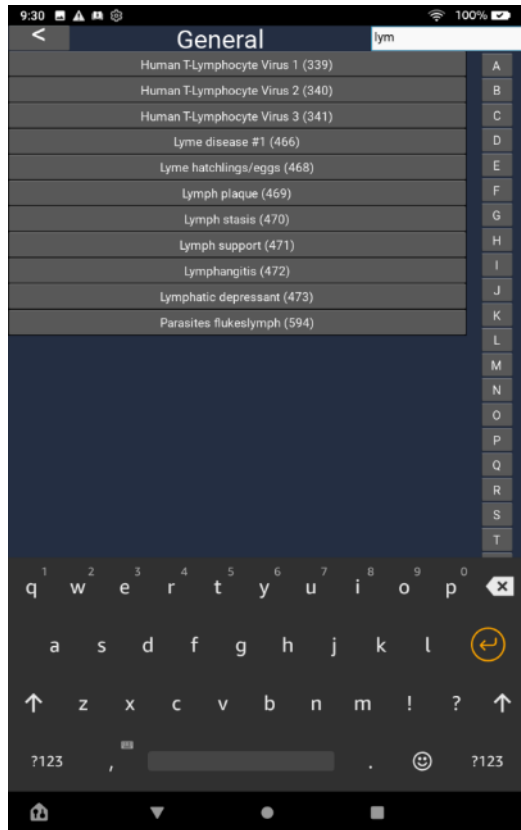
9:30

100%

<

General

lym

Human T-Lymphocyte Virus 1 (339)

Human T-Lymphocyte Virus 2 (340)

Human T-Lymphocyte Virus 3 (341)

Lyme disease #1 (466)

Lyme hatchlings/eggs (468)

Lymph plaque (469)

Lymph stasis (470)

Lymph support (471)

Lymphangitis (472)

Lymphatic depressant (473)

Parasites flukeslymph (594)

A
B
C
D
E
F
G
H
I
J
K
L
M
N
O
P
Q
R
S
T

1 2 3 4 5 6 7 8 9 0
q w e r t y u i o p

a s d f g h j k l

z x c v b n m ! ?

?123 , . ?123